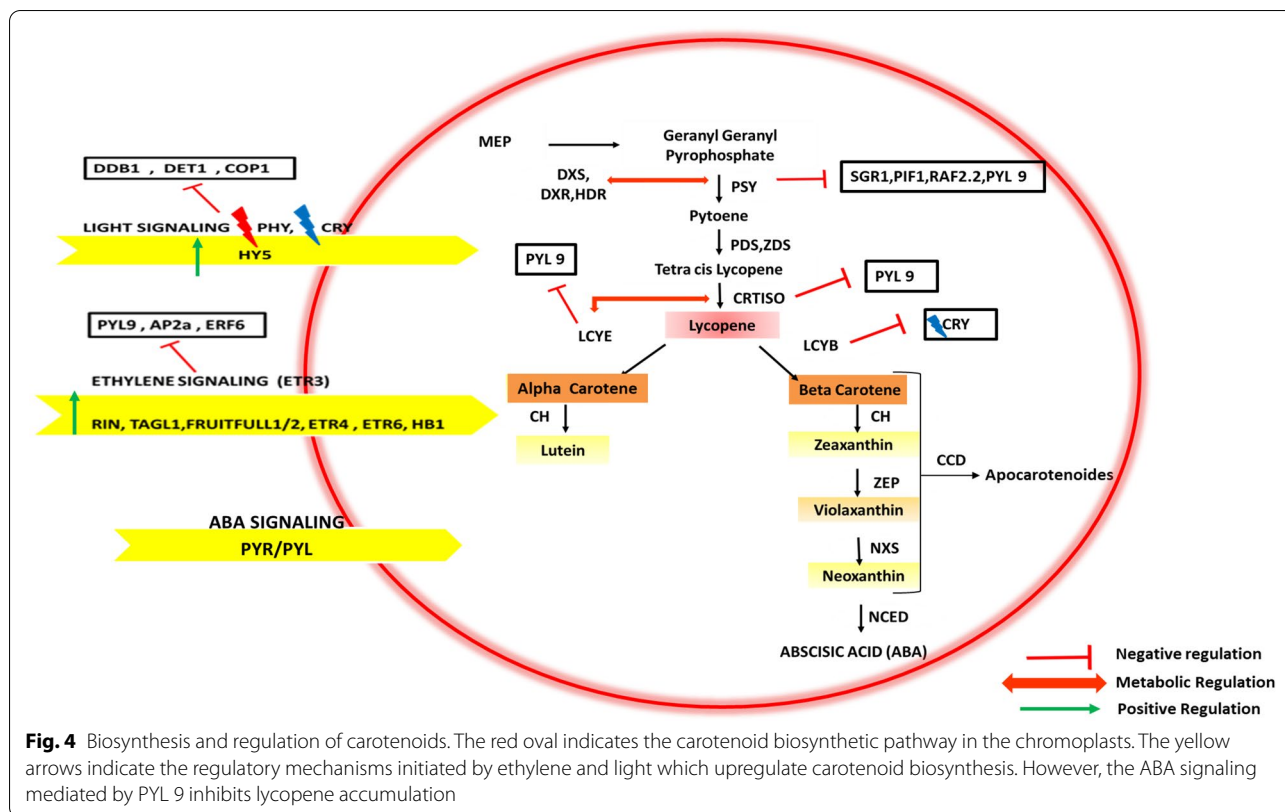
DDB1 , DET1 , COP1

LIGHT SIGNALING PHY, CRY

HY5

PYL9 , AP2a , ERF6

ETHYLENE SIGNALING (ETR3)

RIN, TAGL1,FRUITFULL1/2, ETR4 , ETR6, HB1

ABA SIGNALING

PYR/PYL

MEP

Geranyl Geranyl Pyrophosphate

DXS, DXR,HDR

PSY

SGR1,PIF1,RAF2.2,PYL 9

Pytoene

PDS,ZDS

Tetra cis Lycopene

PYL 9

CRTISO

PYL 9

LCYE

Lycopene

LCYB

CRY

Alpha Carotene

CH

Lutein

Beta Carotene

CH

Zeaxanthin

CCD

Apocarotenoides

ZEP

Violaxanthin

NXS

Neoxanthin

NCED

ABSCISIC ACID (ABA)

Negative regulation

Metabolic Regulation

Positive Regulation

**Fig. 4** Biosynthesis and regulation of carotenoids. The red oval indicates the carotenoid biosynthetic pathway in the chromoplasts. The yellow arrows indicate the regulatory mechanisms initiated by ethylene and light which upregulate carotenoid biosynthesis. However, the ABA signaling mediated by PYL 9 inhibits lycopene accumulation